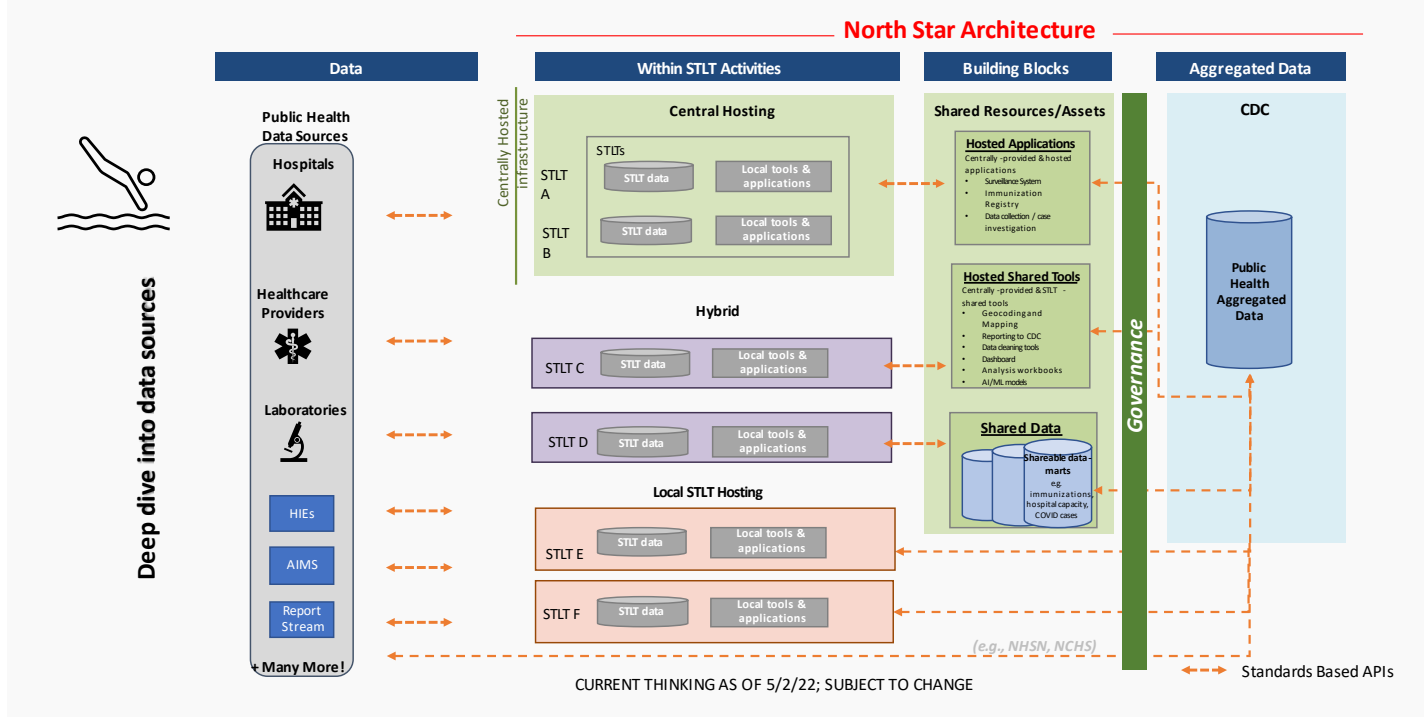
North Star Architecture

Data

Within STLT Activities

Building Blocks

Aggregated Data

Deep dive into data sources

Public Health Data Sources

Hospitals

Healthcare Providers

Laboratories

HIEs

AIMS

Report Stream

+ Many More!

Centrally Hosted infrastructure

Central Hosting

STLTs

STLT A

STLT data

Local tools & applications

STLT B

STLT data

Local tools & applications

Hybrid

STLT C

STLT data

Local tools & applications

STLT D

STLT data

Local tools & applications

Local STLT Hosting

STLT E

STLT data

Local tools & applications

STLT F

STLT data

Local tools & applications

Shared Resources/Assets

Hosted Applications

Centrally -provided & hosted applications

- Surveillance System
- Immunization Registry
- Data collection / case investigation

Hosted Shared Tools

Centrally -provided & STLT - shared tools

- Geocoding and Mapping
- Reporting to CDC
- Data cleaning tools
- Dashboard
- Analysis workbooks
- AI/ML models

Shared Data

Shareable data-marts

e.g. immunizations, hospital capacity, COVID cases

Governance

CDC

Public Health Aggregated Data

(e.g., NHSN, NCHS)

Standards Based APIs

CURRENT THINKING AS OF 5/2/22; SUBJECT TO CHANGE